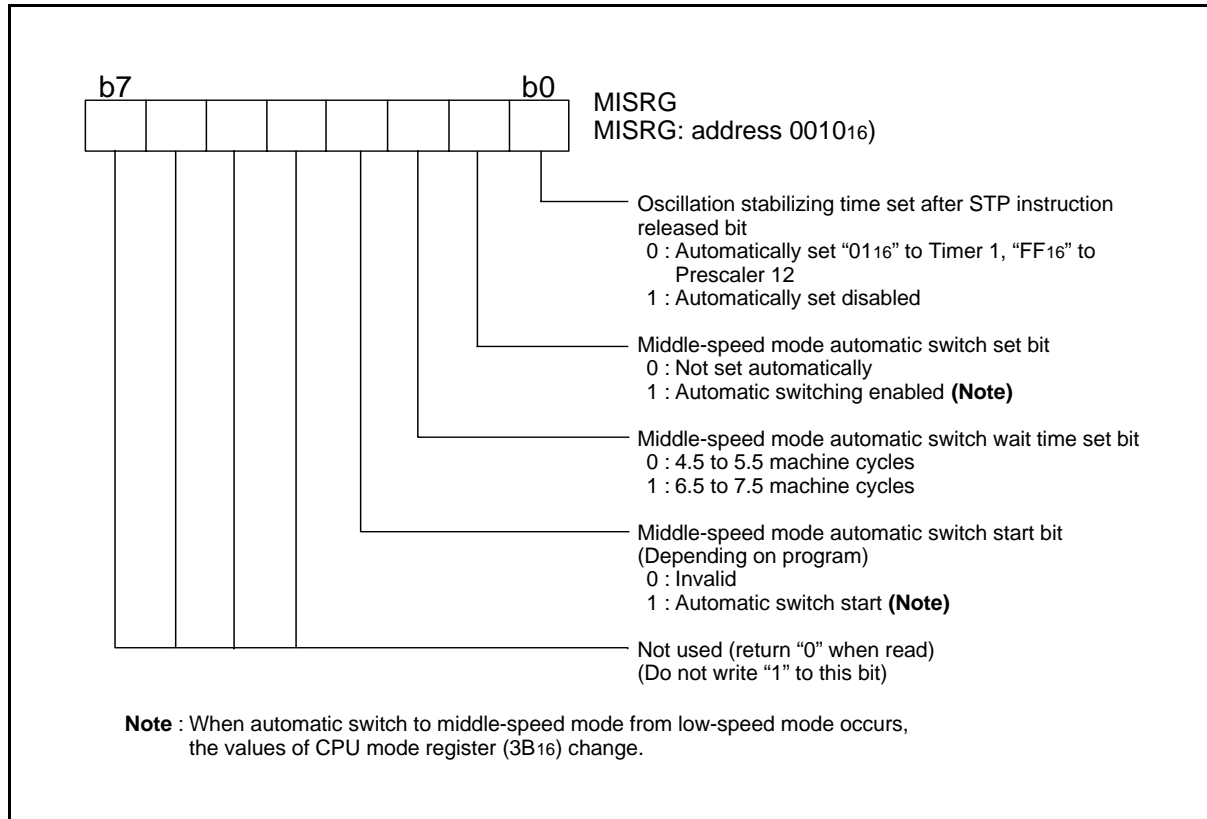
b7 b0

MISRG
MISRG: address $0010_{16}$)

Oscillation stabilizing time set after STP instruction released bit
0 : Automatically set "$01_{16}$" to Timer 1, "$FF_{16}$" to Prescaler 12
1 : Automatically set disabled

Middle-speed mode automatic switch set bit
0 : Not set automatically
1 : Automatic switching enabled **(Note)**

Middle-speed mode automatic switch wait time set bit
0 : 4.5 to 5.5 machine cycles
1 : 6.5 to 7.5 machine cycles

Middle-speed mode automatic switch start bit
(Depending on program)
0 : Invalid
1 : Automatic switch start **(Note)**

Not used (return "0" when read)
(Do not write "1" to this bit)

**Note** : When automatic switch to middle-speed mode from low-speed mode occurs, the values of CPU mode register ($3B_{16}$) change.